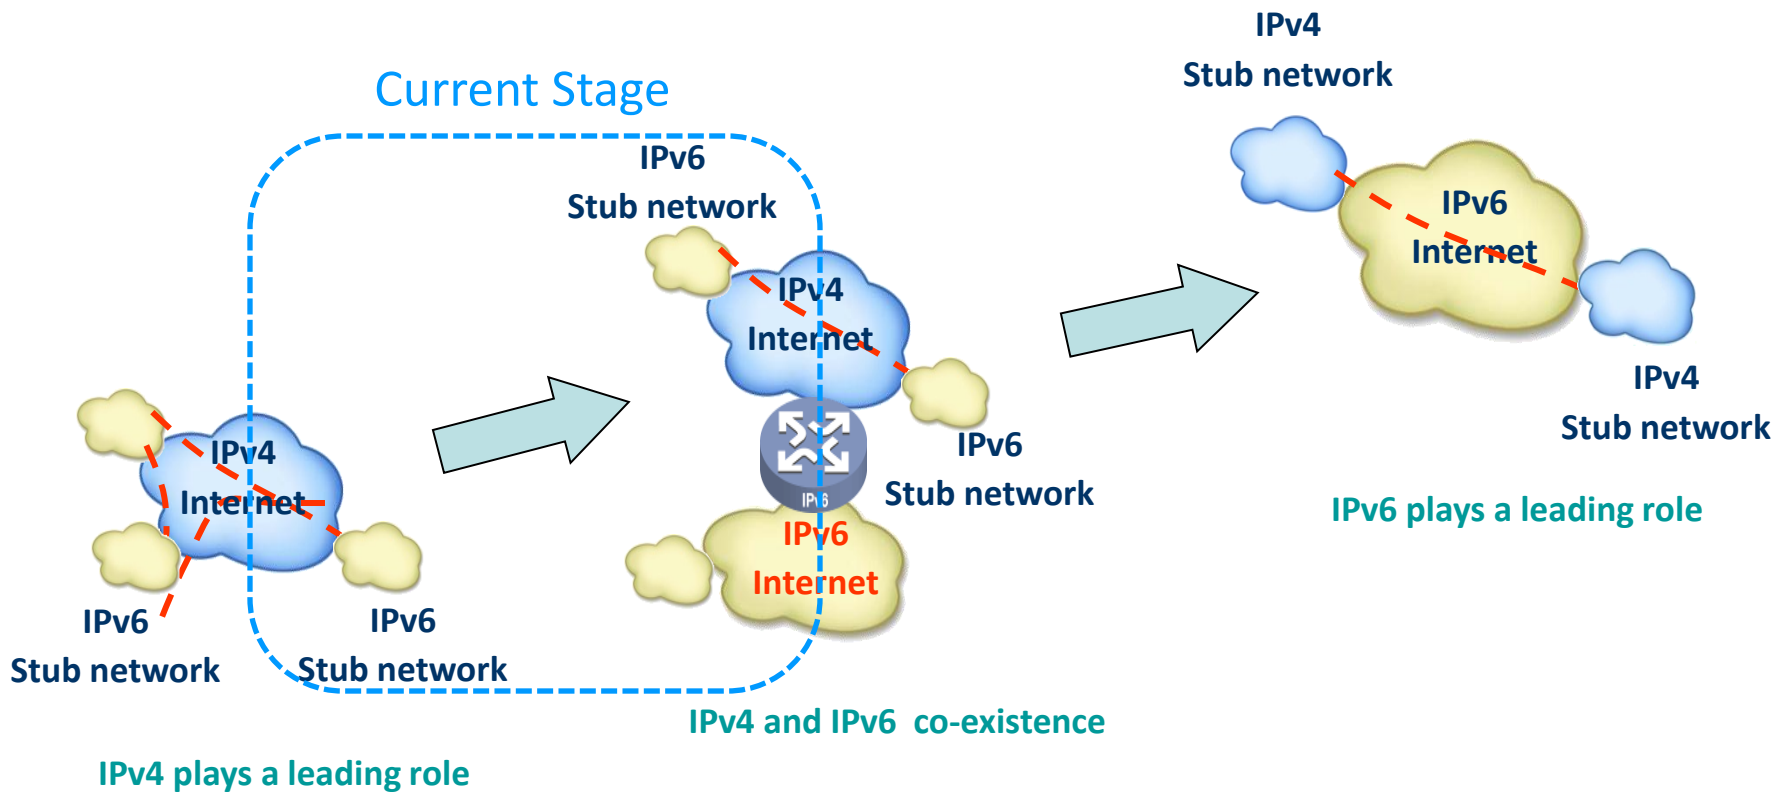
Current Stage

IPv4
Internet

IPv6
Stub network

IPv6
Stub network

IPv4 plays a leading role

IPv6
Stub network

IPv4
Internet

IPv6

IPv6
Internet

IPv6
Stub network

IPv4 and IPv6 co-existence

IPv4
Stub network

IPv6
Internet

IPv4
Stub network

IPv6 plays a leading role